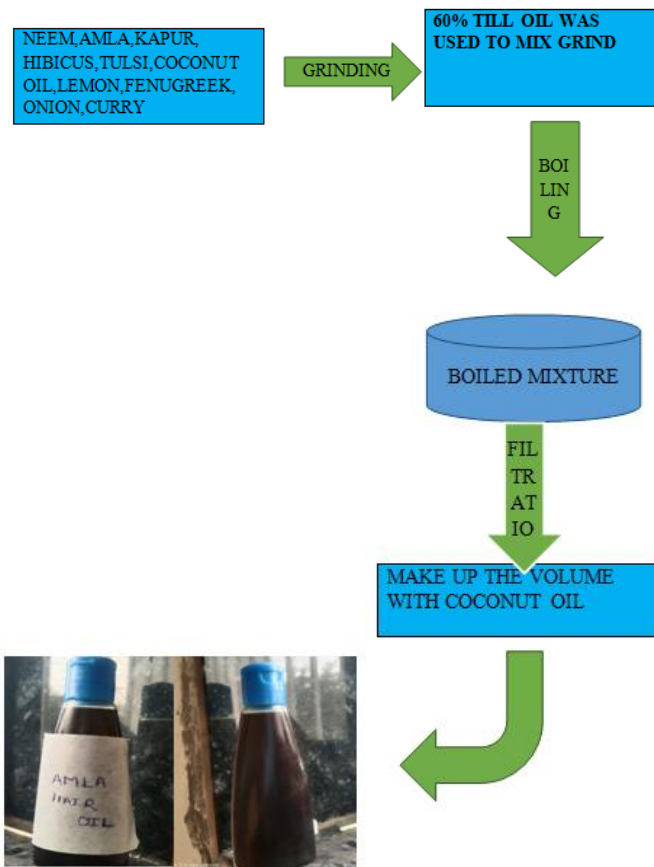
NEEM,AMLA,KAPUR, HIBICUS,TULSI,COCONUT OIL,LEMON,FENUGREEK, ONION,CURRY

GRINDING

60% TILL OIL WAS USED TO MIX GRIND

BOI LIN G

BOILED MIXTURE

FIL TR AT IO

MAKE UP THE VOLUME WITH COCONUT OIL

AMLA HAIR OIL